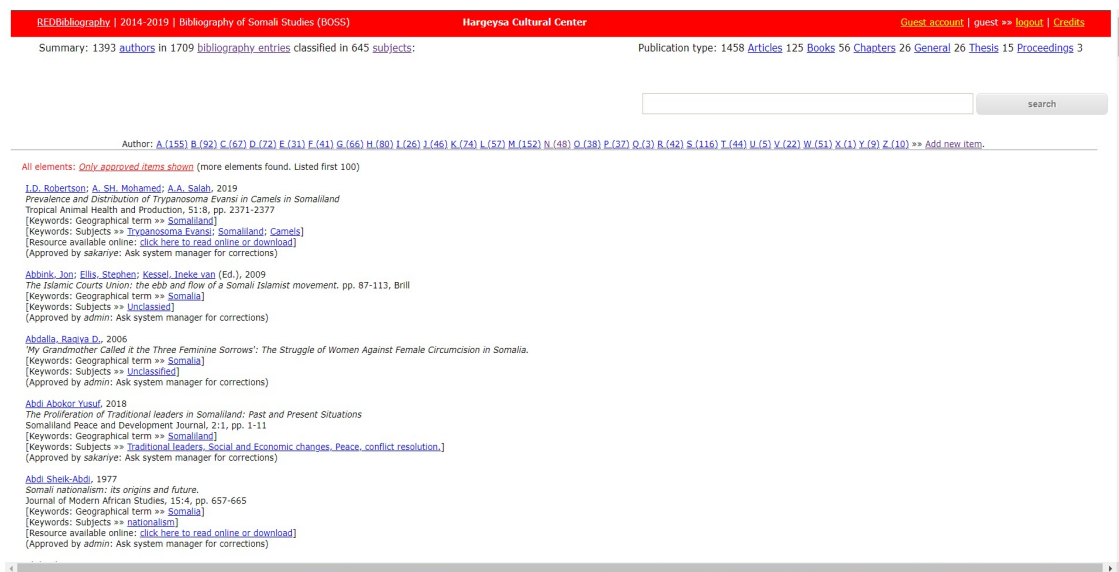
REDBibliography | 2014-2019 | Bibliography of Somali Studies (BOSS) Hargeysa Cultural Center Guest account | guest »» logout | Credits

Summary: 1393 authors in 1709 bibliography entries classified in 645 subjects: Publication type: 1458 Articles 125 Books 56 Chapters 26 General 26 Thesis 15 Proceedings 3

search

Author: A (155) B (92) C (67) D (72) E (31) F (41) G (66) H (80) I (26) J (46) K (74) L (57) M (152) N (48) O (38) P (37) Q (3) R (42) S (116) T (44) U (5) V (22) W (51) X (1) Y (9) Z (10) »» Add new item.

All elements: Only approved items shown (more elements found. Listed first 100)

I.D. Robertson; A. SH. Mohamed; A.A. Salah, 2019
Prevalence and Distribution of Trypanosoma Evansi in Camels in Somaliland
Tropical Animal Health and Production, 51:8, pp. 2371-2377
[Keywords: Geographical term »» Somaliland]
[Keywords: Subjects »» Trypanosoma Evansi; Somaliland; Camels]
[Resource available online: click here to read online or download]
(Approved by sakariye: Ask system manager for corrections)

Abbink, Jon; Ellis, Stephen; Kessel, Ineke van (Ed.), 2009
The Islamic Courts Union: the ebb and flow of a Somali Islamist movement. pp. 87-113, Brill
[Keywords: Geographical term »» Somalia]
[Keywords: Subjects »» Unclassied]
(Approved by admin: Ask system manager for corrections)

Abdalla, Raqiya D., 2006
'My Grandmother Called it the Three Feminine Sorrows': The Struggle of Women Against Female Circumcision in Somalia.
[Keywords: Geographical term »» Somalia]
[Keywords: Subjects »» Unclassied]
(Approved by admin: Ask system manager for corrections)

Abdi Abokor Yusuf, 2018
The Proliferation of Traditional leaders in Somaliland: Past and Present Situations
Somaliland Peace and Development Journal, 2:1, pp. 1-11
[Keywords: Geographical term »» Somaliland]
[Keywords: Subjects »» Traditional leaders, Social and Economic changes, Peace, conflict resolution.]
(Approved by sakariye: Ask system manager for corrections)

Abdi Sheik-Abdi, 1977
Somali nationalism: its origins and future.
Journal of Modern African Studies, 15:4, pp. 657-665
[Keywords: Geographical term »» Somalia]
[Keywords: Subjects »» nationalism]
[Resource available online: click here to read online or download]
(Approved by admin: Ask system manager for corrections)